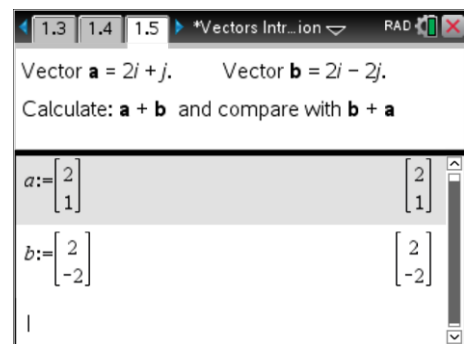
1.3 1.4 1.5 *Vectors Intr...ion RAD

Vector **a** = $2i + j$.      Vector **b** = $2i - 2j$.

Calculate: **a** + **b** and compare with **b** + **a**

$a:=\begin{bmatrix} 2 \\ 1 \end{bmatrix}$      $\begin{bmatrix} 2 \\ 1 \end{bmatrix}$

$b:=\begin{bmatrix} 2 \\ -2 \end{bmatrix}$      $\begin{bmatrix} 2 \\ -2 \end{bmatrix}$